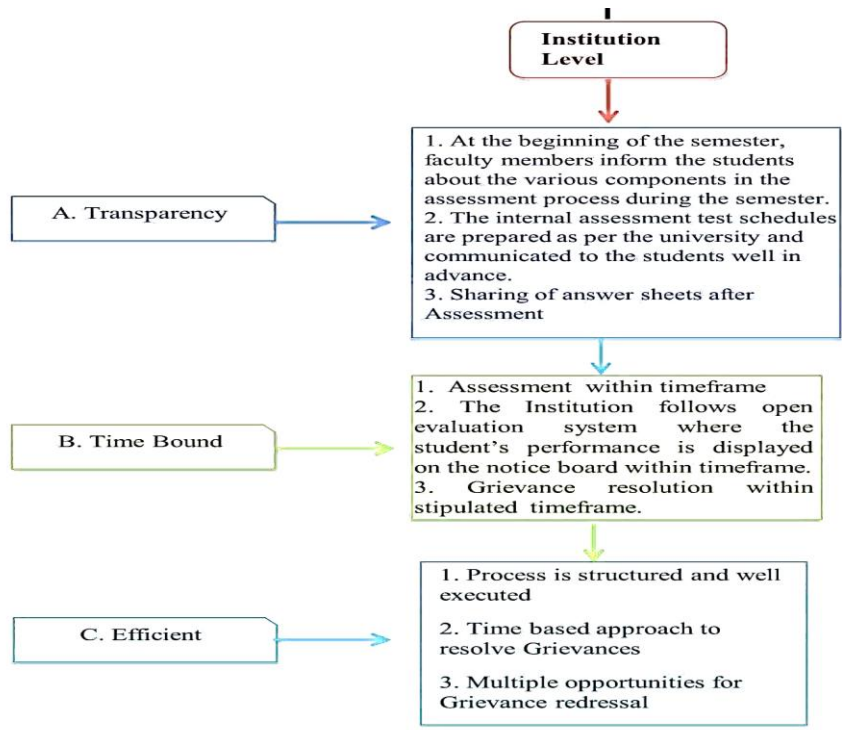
Institution Level

A. Transparency

1. At the beginning of the semester, faculty members inform the students about the various components in the assessment process during the semester.
2. The internal assessment test schedules are prepared as per the university and communicated to the students well in advance.
3. Sharing of answer sheets after Assessment

B. Time Bound

1. Assessment within timeframe
2. The Institution follows open evaluation system where the student's performance is displayed on the notice board within timeframe.
3. Grievance resolution within stipulated timeframe.

C. Efficient

1. Process is structured and well executed

2. Time based approach to resolve Grievances

3. Multiple opportunities for Grievance redressal